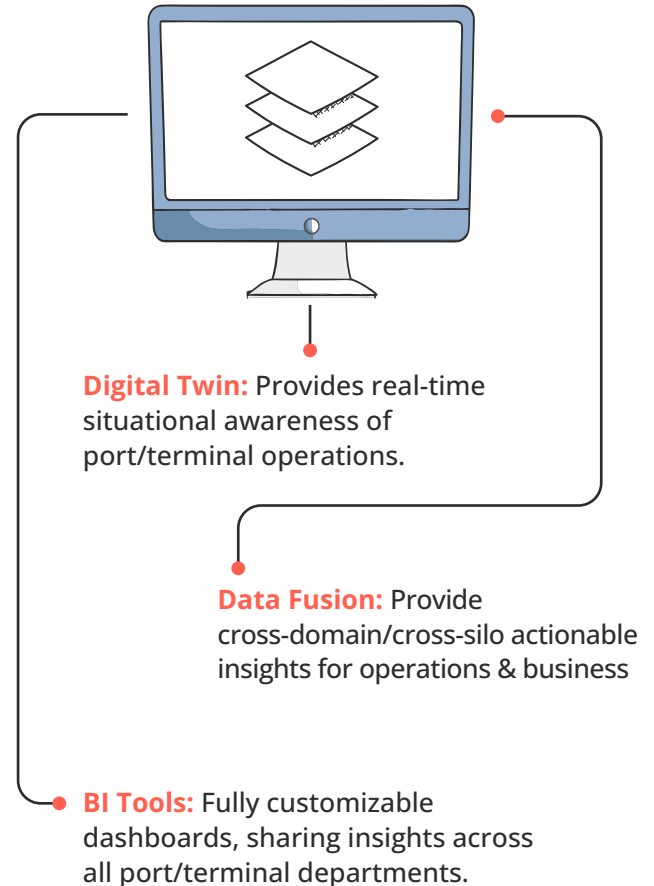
**Digital Twin:** Provides real-time situational awareness of port/terminal operations.

**Data Fusion:** Provide cross-domain/cross-silo actionable insights for operations & business

**BI Tools:** Fully customizable dashboards, sharing insights across all port/terminal departments.